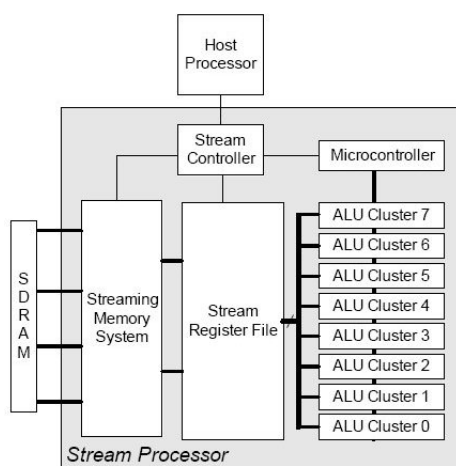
Host Processor

Stream Controller

Microcontroller

SDRAM

Streaming Memory System

Stream Register File

ALU Cluster 7
ALU Cluster 6
ALU Cluster 5
ALU Cluster 4
ALU Cluster 3
ALU Cluster 2
ALU Cluster 1
ALU Cluster 0

Stream Processor